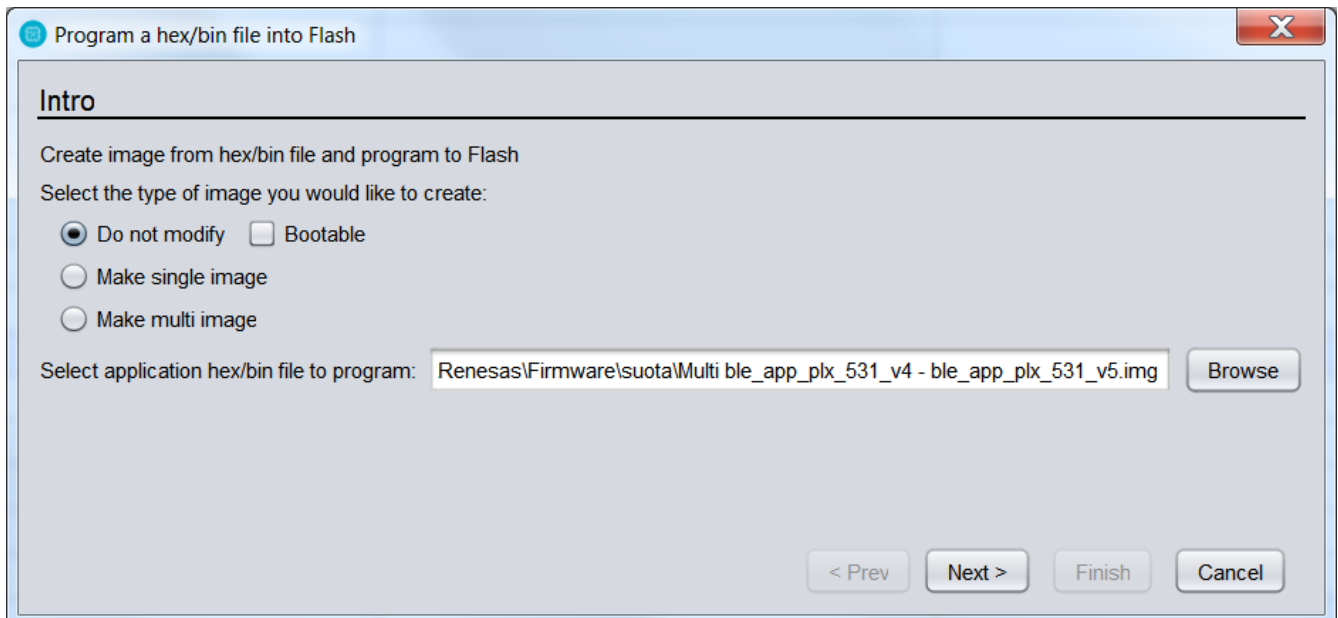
Program a hex/bin file into Flash

Intro

Create image from hex/bin file and program to Flash

Select the type of image you would like to create:

Do not modify Bootable

Make single image

Make multi image

Select application hex/bin file to program: Renesas\Firmware\suota\Multi ble_app_plx_531_v4 - ble_app_plx_531_v5.img Browse

< Prev Next > Finish Cancel